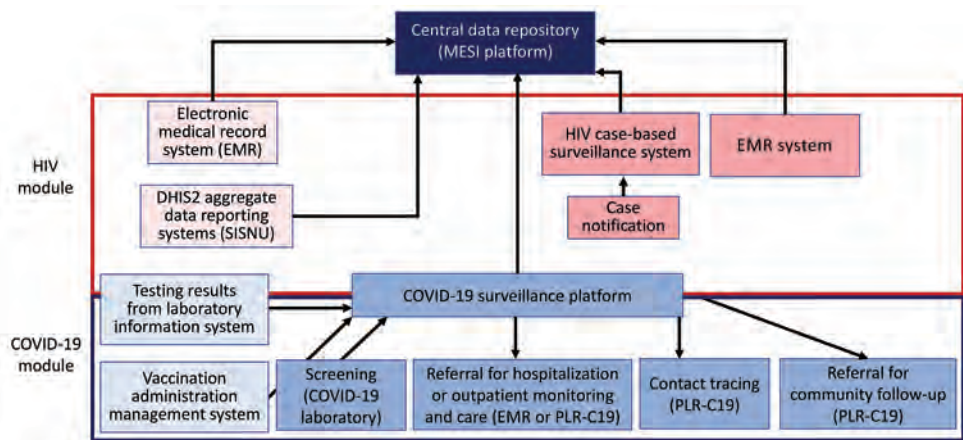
Central data repository (MESI platform)

HIV module

Electronic medical record system (EMR)

DHIS2 aggregate data reporting systems (SISNU)

HIV case-based surveillance system

EMR system

Case notification

COVID-19 module

Testing results from laboratory information system

COVID-19 surveillance platform

Vaccination administration management system

Screening (COVID-19 laboratory)

Referral for hospitalization or outpatient monitoring and care (EMR or PLR-C19)

Contact tracing (PLR-C19)

Referral for community follow-up (PLR-C19)